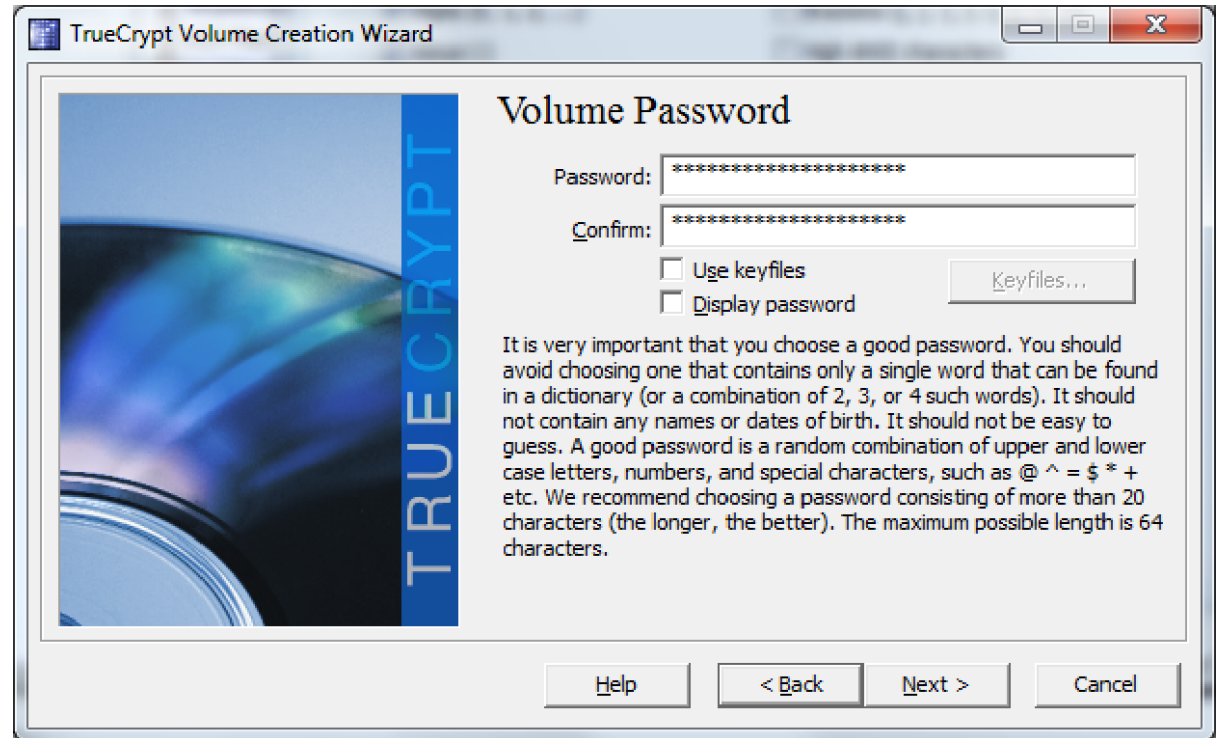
TrueCrypt Volume Creation Wizard

TRUECRYPT

Volume Password

Password: *********************

Confirm: *********************

Use keyfiles

Keyfiles...

Display password

It is very important that you choose a good password. You should avoid choosing one that contains only a single word that can be found in a dictionary (or a combination of 2, 3, or 4 such words). It should not contain any names or dates of birth. It should not be easy to guess. A good password is a random combination of upper and lower case letters, numbers, and special characters, such as @ ^ = $ * + etc. We recommend choosing a password consisting of more than 20 characters (the longer, the better). The maximum possible length is 64 characters.

Help

< Back

Next >

Cancel